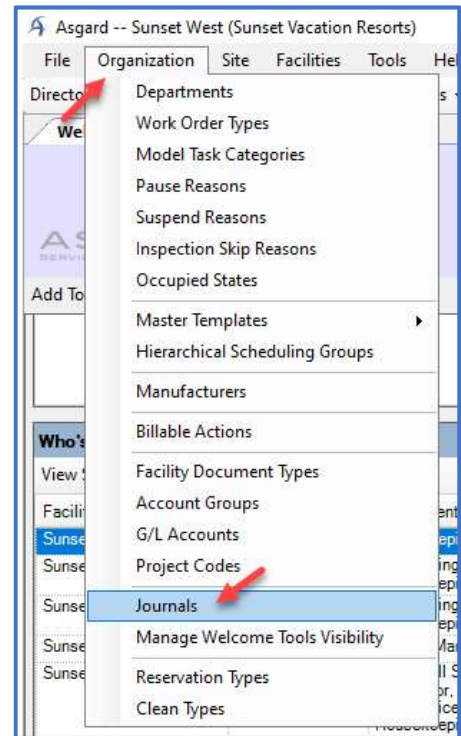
Asgard -- Sunset West (Sunset Vacation Resorts)

File Organization Site Facilities Tools Hel

Directo

We

AS

Add To

Who's

View

Facili

Sunse

Sunse

Sunse

Sunse

Sunse

Departments
Work Order Types
Model Task Categories
Pause Reasons
Suspend Reasons
Inspection Skip Reasons
Occupied States

Master Templates
Hierarchical Scheduling Groups

Manufacturers

Billable Actions

Facility Document Types
Account Groups
G/L Accounts
Project Codes

Journals
Manage Welcome Tools Visibility

Reservation Types
Clean Types